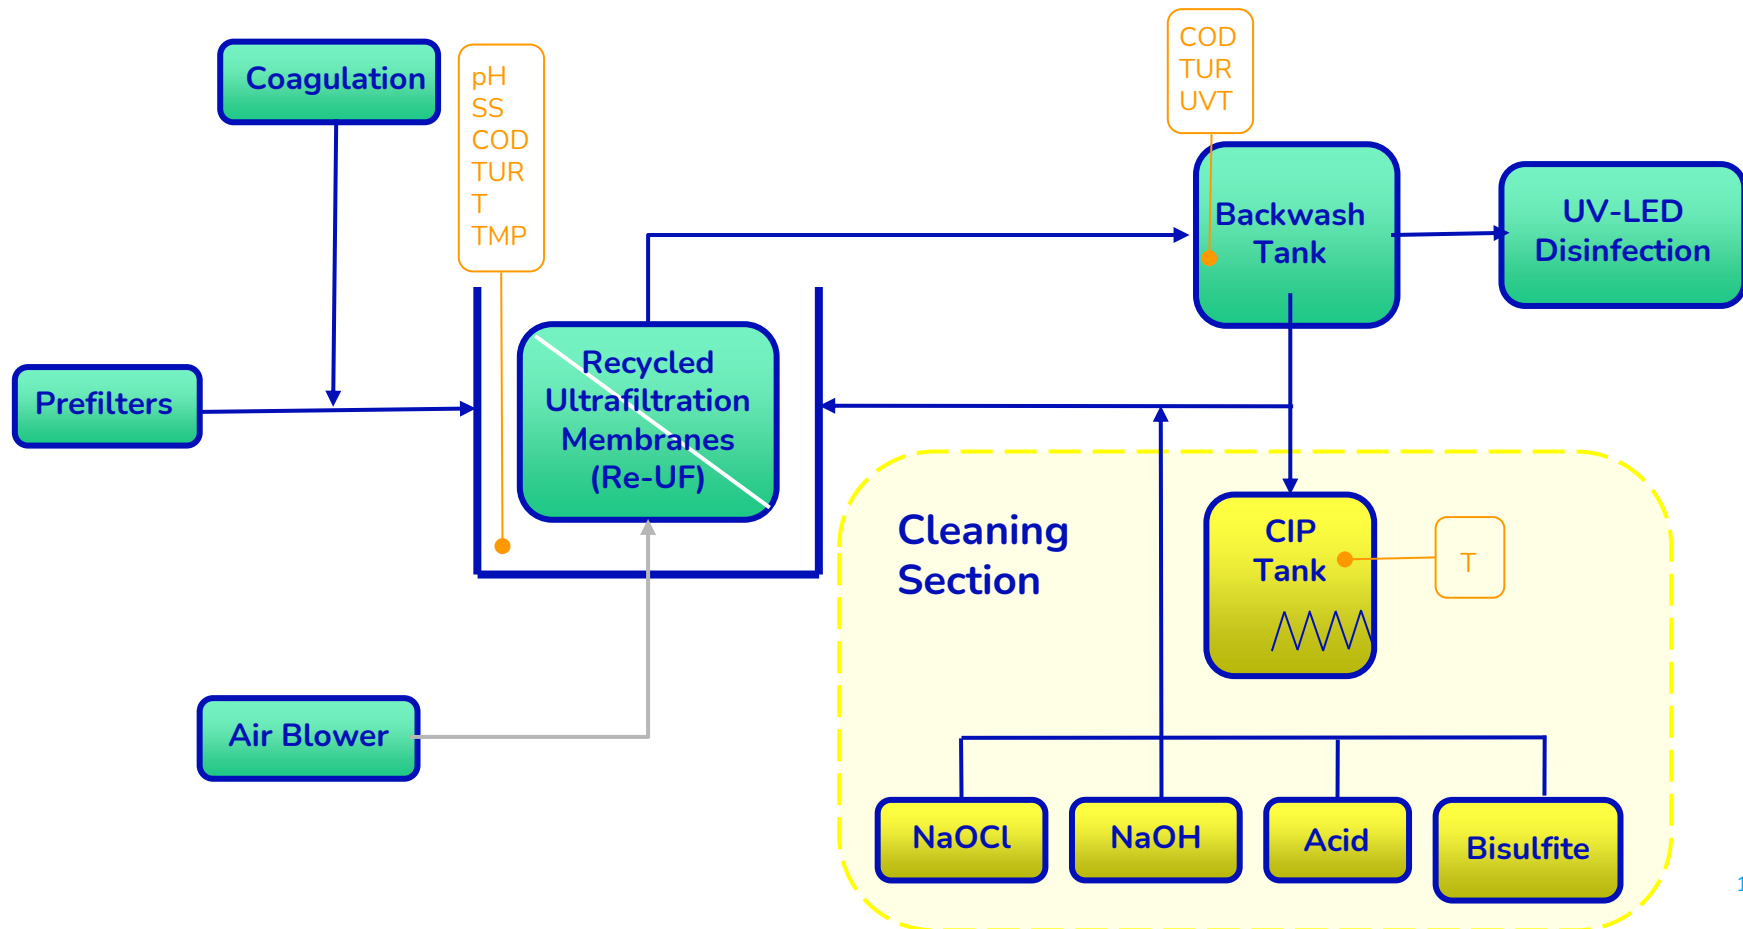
Coagulation

pH
SS
COD
TUR
T
TMP

COD
TUR
UVT

Backwash Tank

UV-LED Disinfection

Prefilters

Recycled Ultrafiltration Membranes (Re-UF)

Cleaning Section

CIP Tank

T

Air Blower

NaOCl

NaOH

Acid

Bisulfite

1